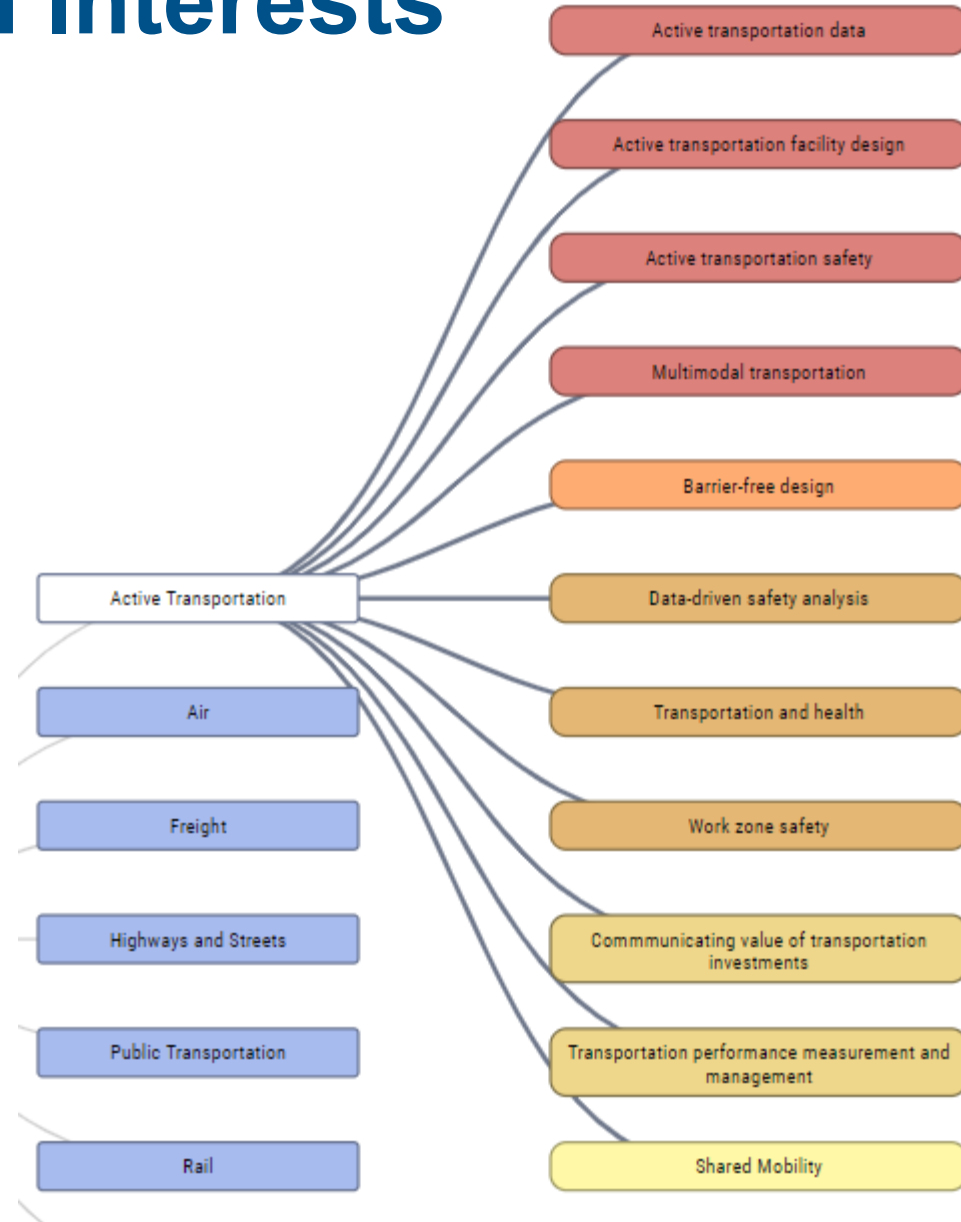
Interests

Active transportation data

Active transportation facility design

Active transportation safety

Multimodal transportation

Barrier-free design

Active Transportation

Data-driven safety analysis

Air

Transportation and health

Freight

Work zone safety

Highways and Streets

Commmunicating value of transportation investments

Public Transportation

Transportation performance measurement and management

Rail

Shared Mobility